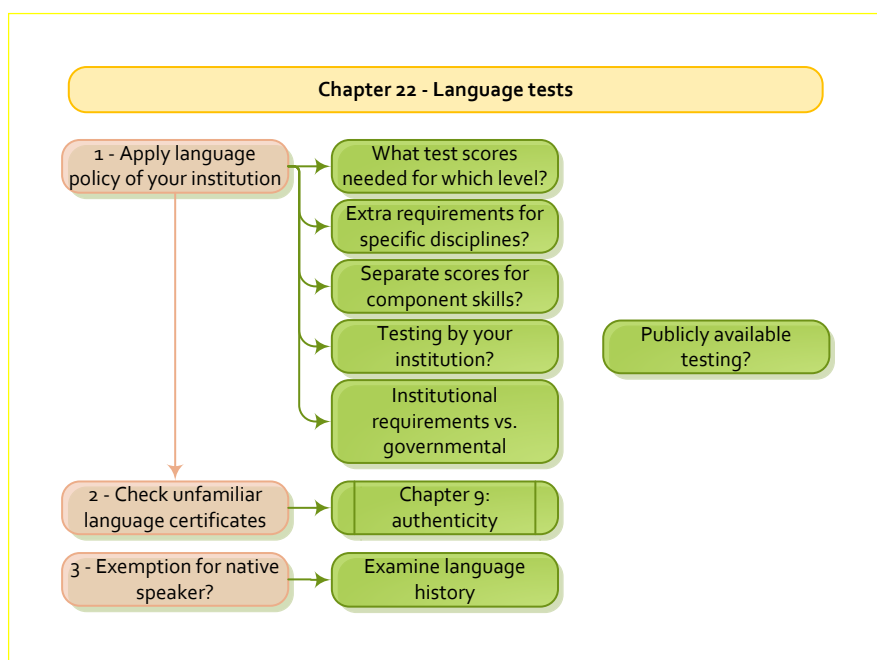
Chapter 22 - Language tests

1 - Apply language policy of your institution

What test scores needed for which level?

Extra requirements for specific disciplines?

Separate scores for component skills?

Testing by your institution?

Publicly available testing?

Institutional requirements vs. governmental

2 - Check unfamiliar language certificates

Chapter 9: authenticity

3 - Exemption for native speaker?

Examine language history